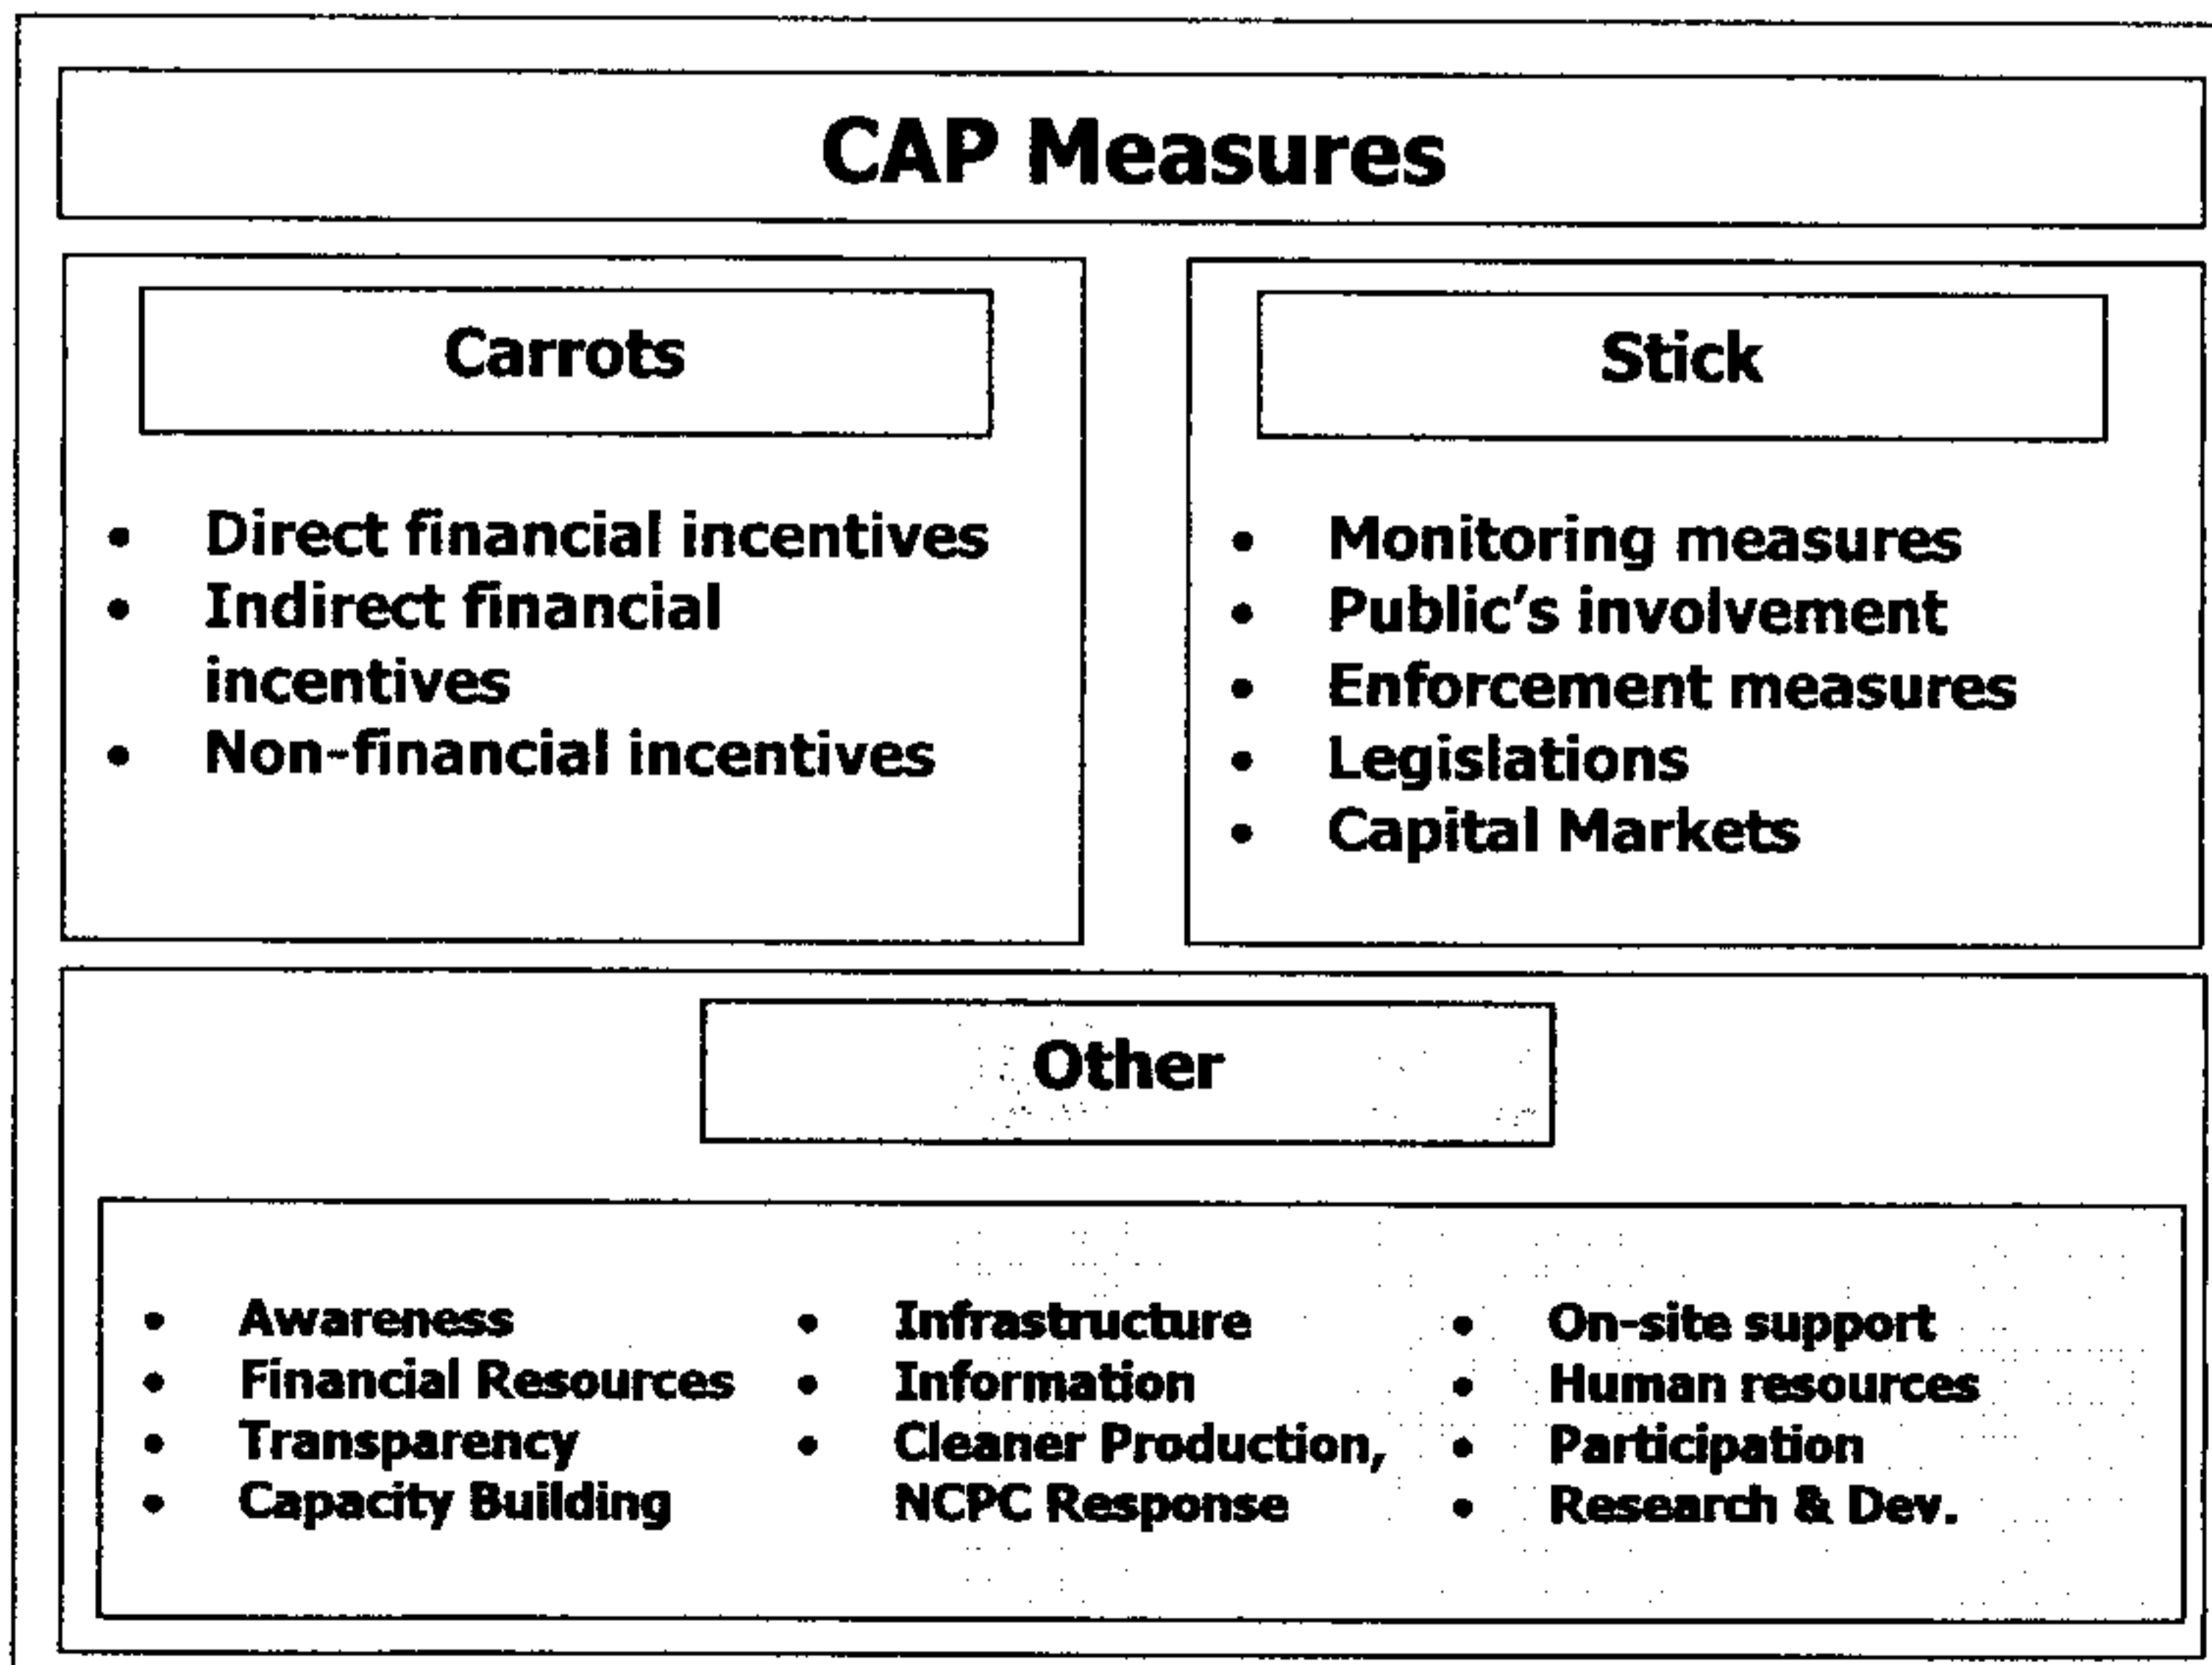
CAP Measures

Carrots

- Direct financial incentives
- Indirect financial incentives
- Non-financial incentives

Stick

- Monitoring measures
- Public's involvement
- Enforcement measures
- Legislations
- Capital Markets

Other

- Awareness
- Financial Resources
- Transparency
- Capacity Building

- Infrastructure
- Information
- Cleaner Production, NCPC Response

- On-site support
- Human resources
- Participation
- Research & Dev.